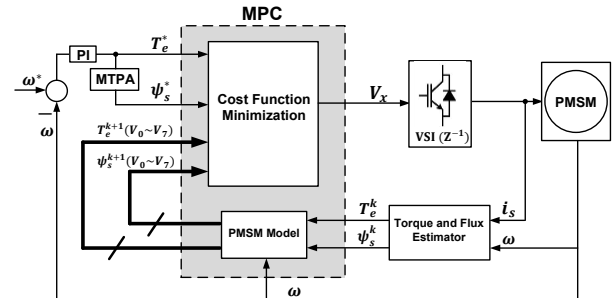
MPC

$\omega^*$

PI

$T_e^*$

MTPA

$\psi_s^*$

$-$

$\omega$

Cost Function Minimization

$V_x$

VSI $(Z^{-1})$

PMSM

$T_e^{k+1}(V_0 \sim V_7)$

$\psi_s^{k+1}(V_0 \sim V_7)$

$i_s$

$T_e^k$

$\psi_s^k$

PMSM Model

Torque and Flux Estimator

$\omega$

$\omega$